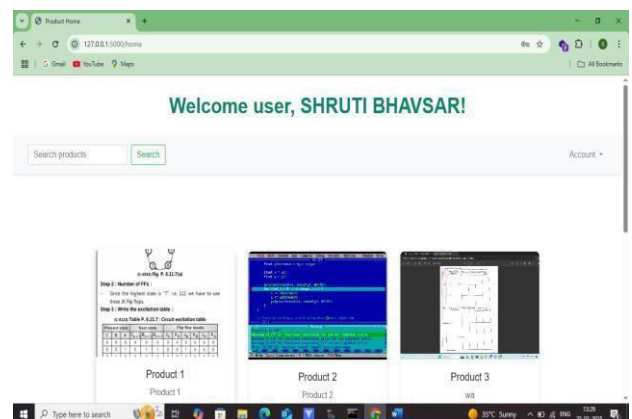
Product Home
127.0.0.1:5000/home
Gmail YouTube Maps
All Bookmarks

Welcome user, SHRUTI BHAVSAR!

Search products
Search
Account

Step 2 : Number of FFs :
Since the highest state is "7" i.e. 111 we have to use three JK flip flops.
Step 3 : Write the excitation table :
Table P. 6.31.7 : Circuit excitation table
Present state
Next state
Flip flop inputs

Product 1
Product 1

Product 2
Product 2

Product 3
wa

Type here to search
35°C Sunny
ENG
13:29
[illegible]